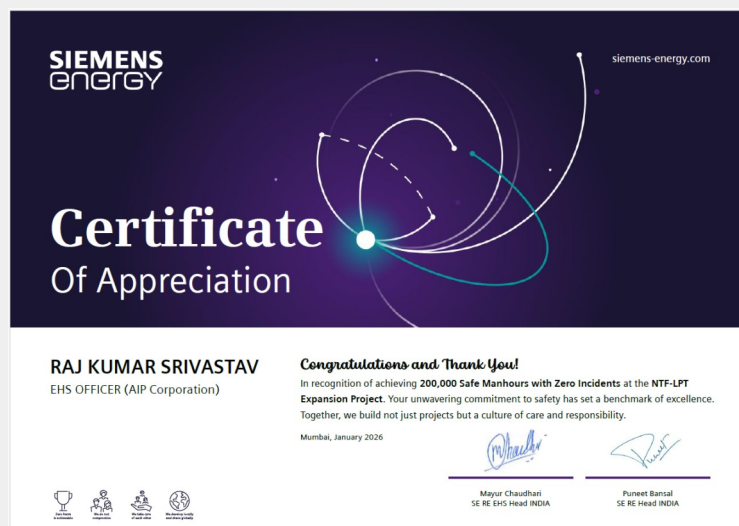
SIEMENS energy

siemens-energy.com

Certificate
Of Appreciation

RAJ KUMAR SRIVASTAV
EHS OFFICER (AIP Corporation)

Congratulations and Thank You!
In recognition of achieving 200,000 Safe Manhours with Zero Incidents at the NTF-LPT Expansion Project. Your unwavering commitment to safety has set a benchmark of excellence. Together, we build not just projects but a culture of care and responsibility.

Mumbai, January 2026

Mayur Chaudhari
SE RE EHS Head INDIA

Puneet Bansal
SE RE Head INDIA

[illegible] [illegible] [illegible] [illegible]